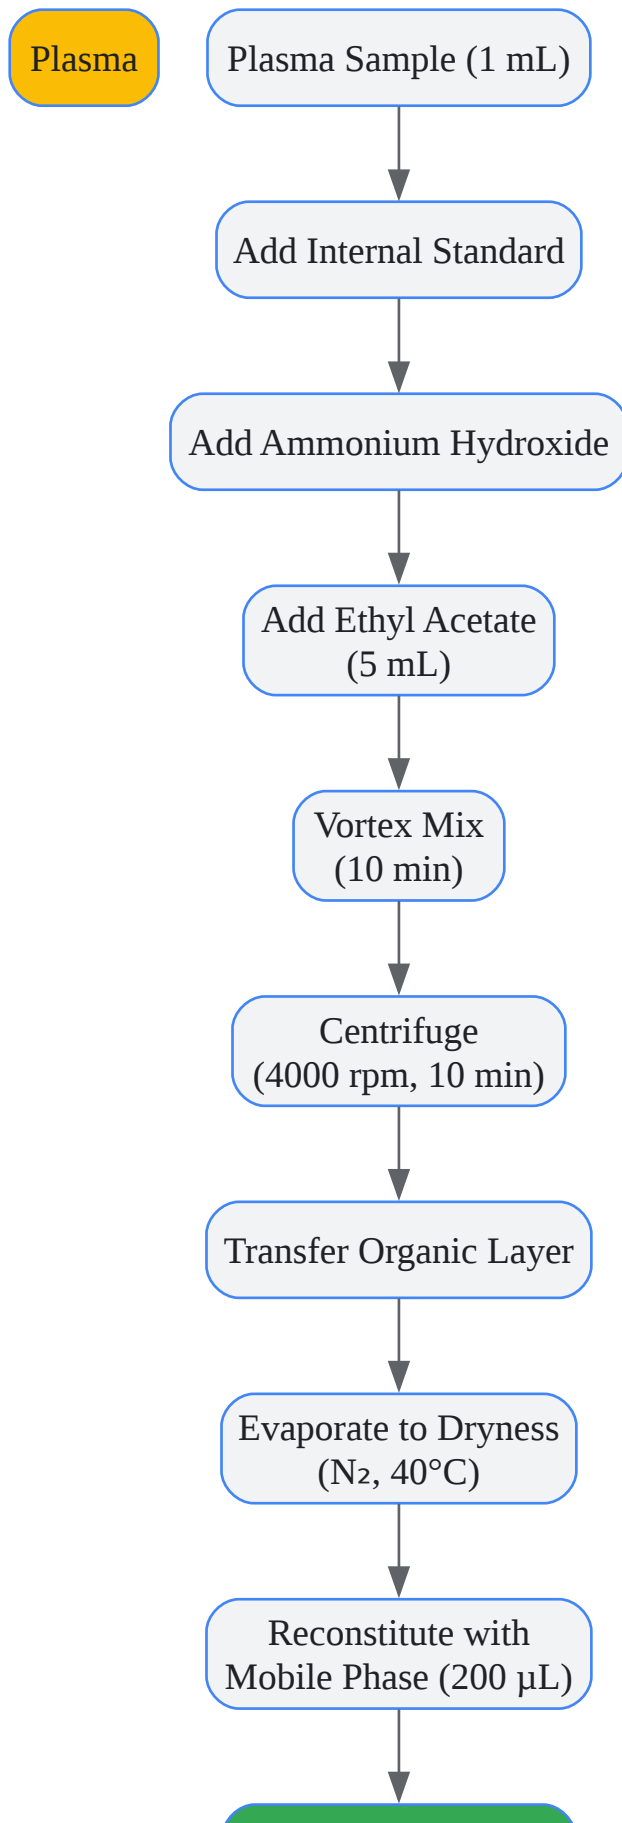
Plasma

Plasma Sample (1 mL)

Add Internal Standard

Add Ammonium Hydroxide

Add Ethyl Acetate (5 mL)

Vortex Mix (10 min)

Centrifuge (4000 rpm, 10 min)

Transfer Organic Layer

Evaporate to Dryness ($N_2$, 40°C)

Reconstitute with Mobile Phase (200 µL)